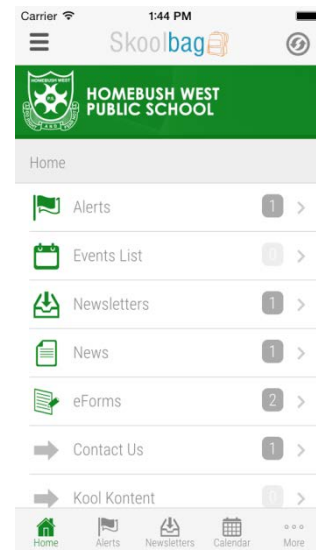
Carrier 1:44 PM

Skoolbag

HOMEBUSH WEST

HOMEBUSH WEST PUBLIC SCHOOL

Home

Alerts 1

Events List 0

Newsletters 1

News 1

eForms 2

Contact Us 1

Kool Kontent 0

Home Alerts Newsletters Calendar More